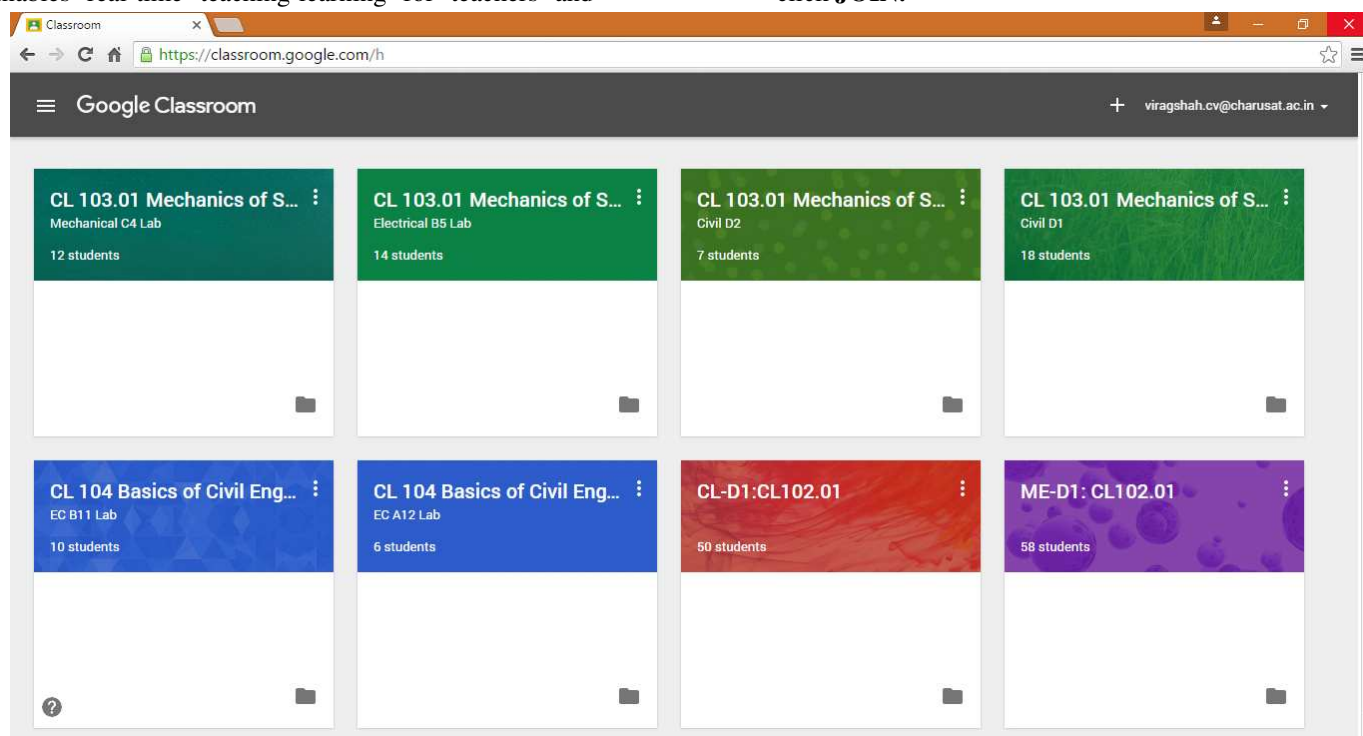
enables real-time teaching-learning for teachers and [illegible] click JOIN.

Classroom

https://classroom.google.com/h

Google Classroom

viragshah.cv@charusat.ac.in

CL 103.01 Mechanics of S...
Mechanical C4 Lab
12 students

CL 103.01 Mechanics of S...
Electrical B5 Lab
14 students

CL 103.01 Mechanics of S...
Civil D2
7 students

CL 103.01 Mechanics of S...
Civil D1
18 students

CL 104 Basics of Civil Eng...
EC B11 Lab
10 students

CL 104 Basics of Civil Eng...
EC A12 Lab
6 students

CL-D1:CL102.01
50 students

ME-D1: CL102.01
58 students